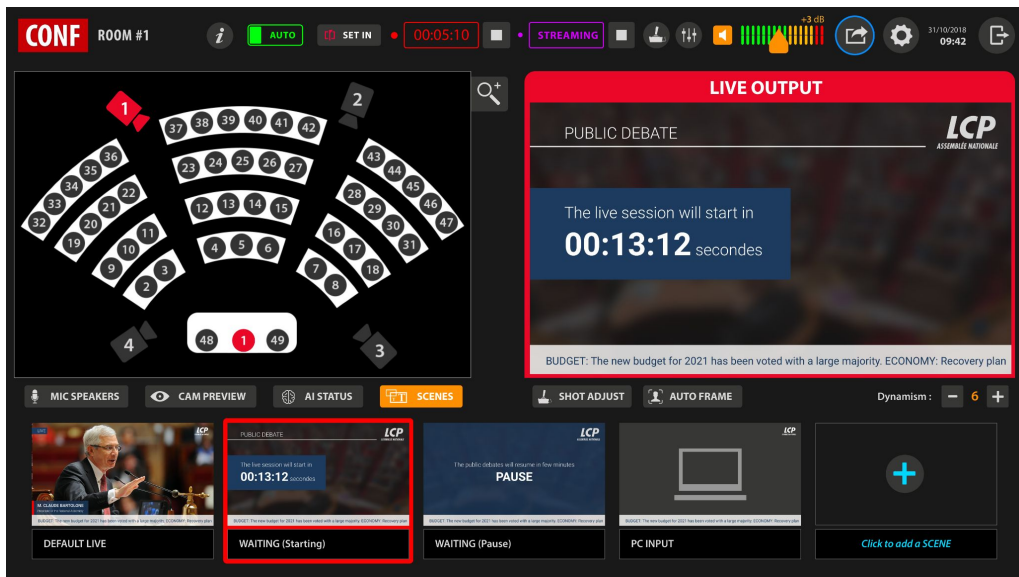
CONF ROOM #1

i AUTO SET IN 00:05:10 STREAMING

+3 dB

31/10/2018
09:42

1 2 3 4

37 38 39 40 41 42
36 35 34 33 32
23 24 25 26 27
43 44 45 46 47
22 21 20 19
28 29 30 31
12 13 14 15
11 10 9
16 17 18
4 5 6
3 2
7 8
48 1 49

LIVE OUTPUT

PUBLIC DEBATE

LCP
ASSEMBLÉE NATIONALE

The live session will start in
00:13:12 secondes

BUDGET: The new budget for 2021 has been voted with a large majority. ECONOMY: Recovery plan

MIC SPEAKERS CAM PREVIEW AI STATUS SCENES

SHOT ADJUST AUTO FRAME

Dynamism : − 6 +

LCP
M. CLAUDE BARTOLONE
BUDGET: The new budget for 2021 has been voted with a large majority. ECONOMY: Recovery plan

PUBLIC DEBATE
LCP
The live session will start in
00:13:12 secondes
BUDGET: The new budget for 2021 has been voted with a large majority. ECONOMY: Recovery plan

LCP
The public debates will resume in few minutes
PAUSE
BUDGET: The new budget for 2021 has been voted with a large majority. ECONOMY: Recovery plan

LCP
BUDGET: The new budget for 2021 has been voted with a large majority. ECONOMY: Recovery plan

DEFAULT LIVE
WAITING (Starting)
WAITING (Pause)
PC INPUT
Click to add a SCENE